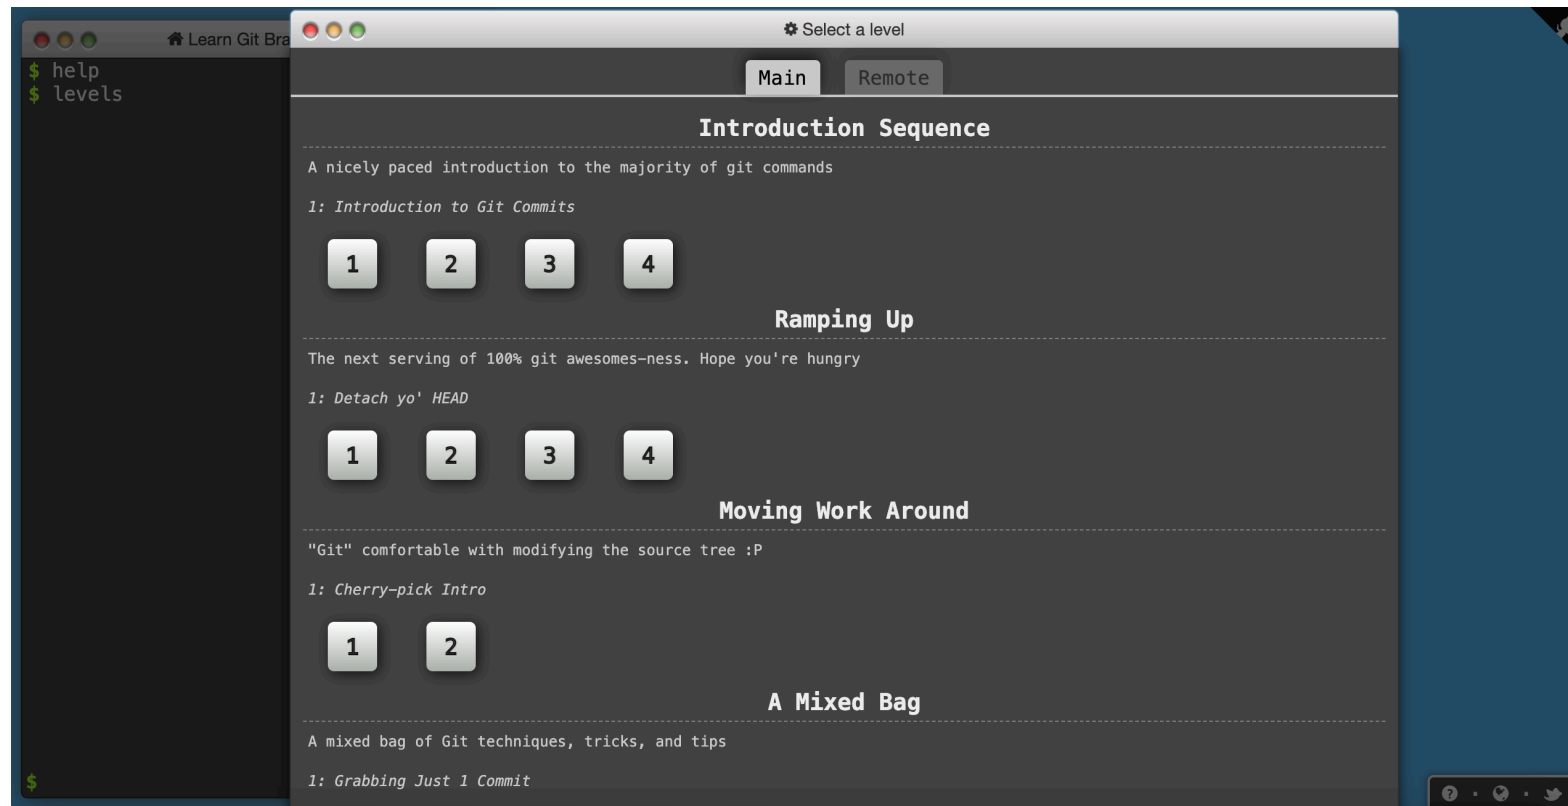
Learn Git Bra

$ help
$ levels

$

Select a level

Main Remote

Introduction Sequence

A nicely paced introduction to the majority of git commands

1: Introduction to Git Commits

1 2 3 4

Ramping Up

The next serving of 100% git awesomes-ness. Hope you're hungry

1: Detach yo' HEAD

1 2 3 4

Moving Work Around

"Git" comfortable with modifying the source tree :P

1: Cherry-pick Intro

1 2

A Mixed Bag

A mixed bag of Git techniques, tricks, and tips

1: Grabbing Just 1 Commit